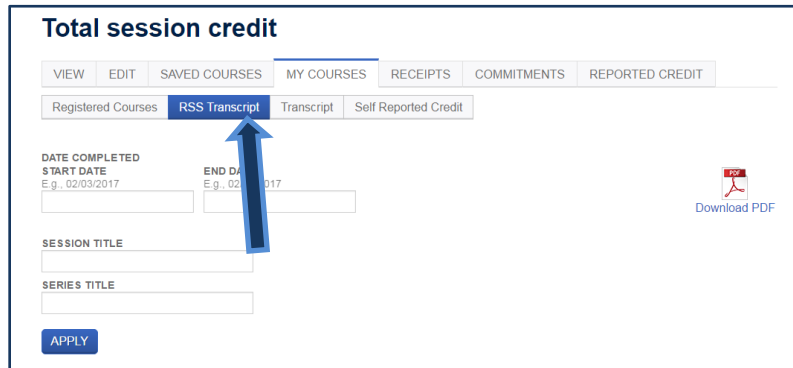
Total session credit

VIEW | EDIT | SAVED COURSES | MY COURSES | RECEIPTS | COMMITMENTS | REPORTED CREDIT

Registered Courses | RSS Transcript | Transcript | Self Reported Credit

DATE COMPLETED
START DATE
E.g., 02/03/2017

END DA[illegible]
E.g., 02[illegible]2017

PDF
Download PDF

SESSION TITLE

SERIES TITLE

APPLY